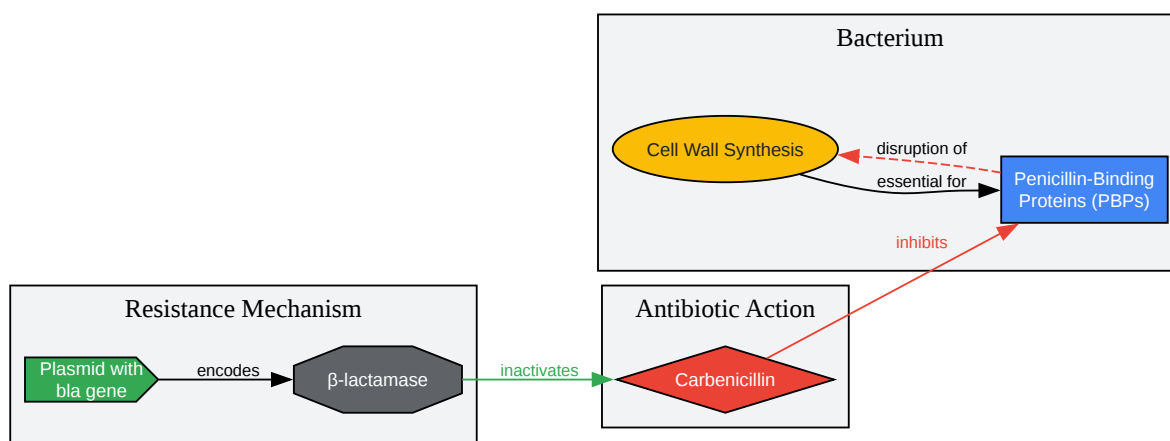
Bacterium

Cell Wall Synthesis

disruption of

essential for

Penicillin-Binding Proteins (PBPs)

inhibits

Resistance Mechanism

Plasmid with bla gene

encodes

β-lactamase

inactivates

Antibiotic Action

Carbenicillin